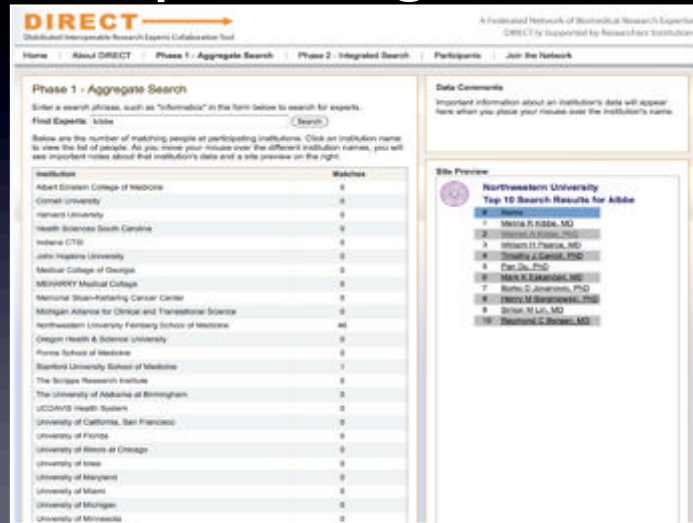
DIRECT
Distributed Interoperable Research Experts Collaboration Tool

A Federated Network of Biomedical Research Experts
DIRECT is Supported by Researchers' Institutions

Home | About DIRECT | Phase 1 - Aggregate Search | Phase 2 - Integrated Search | Participants | Join the Network

Phase 1 - Aggregate Search

Enter a search phrase, such as "informatics" in the form below to search for experts.

Find Experts: kibbe [Search]

Below are the number of matching people at participating institutions. Click an institution name to view the list of people. As you move your mouse over the different institution names, you will see important notes about that institution's data and a site preview on the right.

| Institution | Matches |
|---|---|
| Albert Einstein College of Medicine | 0 |
| Cornell University | 0 |
| Harvard University | 0 |
| Health Sciences South Carolina | 0 |
| Indiana CTSI | 0 |
| John Hopkins University | 0 |
| Medical College of Georgia | 0 |
| MEHARRY Medical College | 0 |
| Memorial Sloan-Kettering Cancer Center | 0 |
| Michigan Alliance for Clinical and Translational Science | 0 |
| Northwestern University Feinberg School of Medicine | 46 |
| Oregon Health & Science University | 0 |
| Ponce School of Medicine | 0 |
| Stanford University School of Medicine | 1 |
| The Scripps Research Institute | 0 |
| The University of Alabama at Birmingham | 0 |
| UCDAVIS Health System | 0 |
| University of California, San Francisco | 0 |
| University of Florida | 0 |
| University of Illinois at Chicago | 0 |
| University of Iowa | 0 |
| University of Maryland | 0 |
| University of Miami | 0 |
| University of Michigan | 0 |
| University of Minnesota | 0 |

Data Comments

Important information about an institution's data will appear here when you place your mouse over the institution's name.

Site Preview

Northwestern University
Top 10 Search Results for kibbe

| # | Name |
|---|---|
| 1 | Melinia R Kibbe, MD |
| 2 | Warren A Kibbe, PhD |
| 3 | William H Pearce, MD |
| 4 | Timothy J Carroll, PhD |
| 5 | Pan Du, PhD |
| 6 | Mark K Eskandari, MD |
| 7 | Borko D Jovanovic, PhD |
| 8 | Henry M Baranowski, PhD |
| 9 | Simon M Lin, MD |
| 10 | Raymond C Bergan, MD |